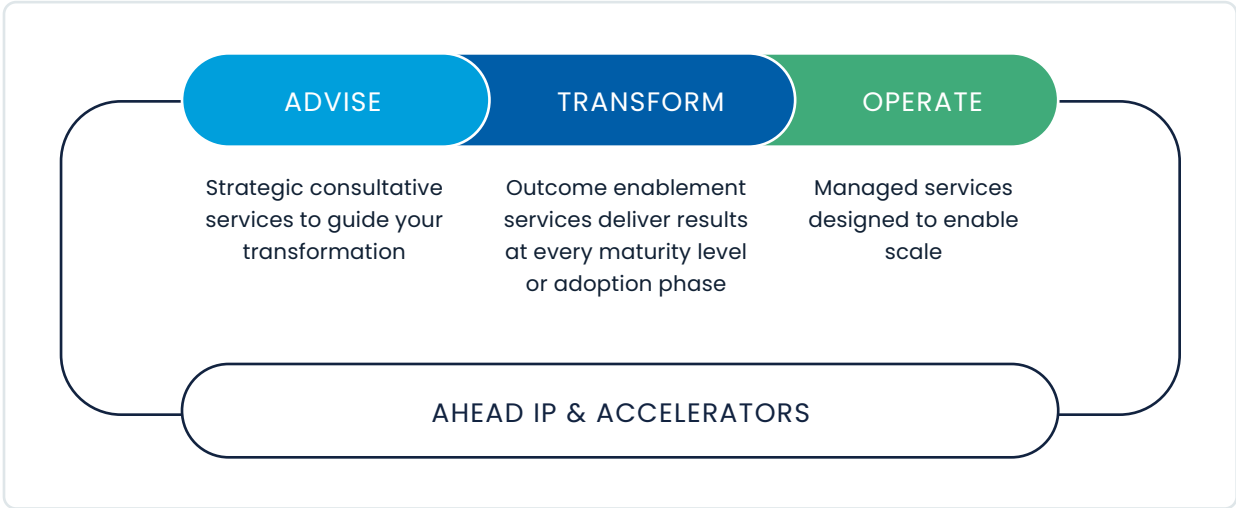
ADVISE

TRANSFORM

OPERATE

Strategic consultative services to guide your transformation

Outcome enablement services deliver results at every maturity level or adoption phase

Managed services designed to enable scale

AHEAD IP & ACCELERATORS